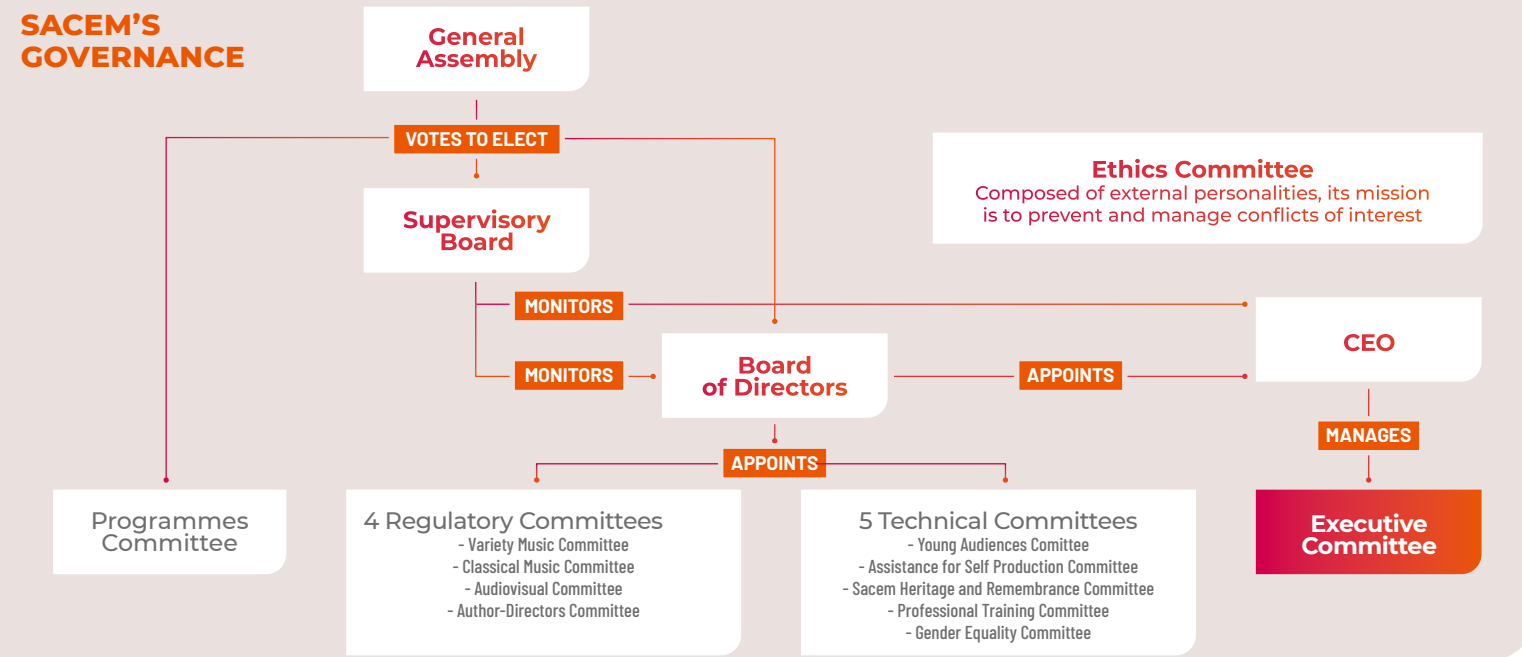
SACEM'S GOVERNANCE

General Assembly

VOTES TO ELECT

Supervisory Board

Ethics Committee
Composed of external personalities, its mission is to prevent and manage conflicts of interest

MONITORS

MONITORS

Board of Directors

APPOINTS

CEO

MANAGES

APPOINTS

Programmes Committee

4 Regulatory Committees
- Variety Music Committee
- Classical Music Committee
- Audiovisual Committee
- Author-Directors Committee

5 Technical Committees
- Young Audiences Comittee
- Assistance for Self Production Committee
- Sacem Heritage and Remembrance Committee
- Professional Training Committee
- Gender Equality Committee

Executive Committee